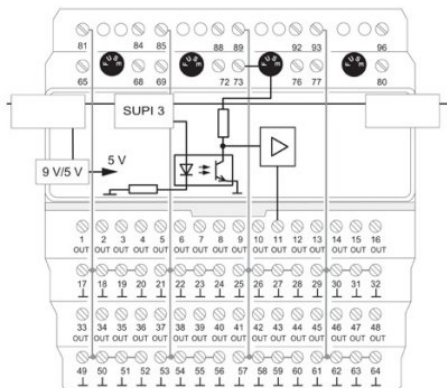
81 84 85 88 89 92 93 96

65 68 69 72 73 76 77 80

SUPI 3

9 V/5 V

5 V

1 OUT 2 OUT 3 OUT 4 OUT 5 OUT 6 OUT 7 OUT 8 OUT 9 OUT 10 OUT 11 OUT 12 OUT 13 OUT 14 OUT 15 OUT 16 OUT

17 18 19 20 21 22 23 24 25 26 27 28 29 30 31 32

33 OUT 34 OUT 35 OUT 36 OUT 37 OUT 38 OUT 39 OUT 40 OUT 41 OUT 42 OUT 43 OUT 44 OUT 45 OUT 46 OUT 47 OUT 48 OUT

49 50 51 52 53 54 55 56 57 58 59 60 61 62 63 64